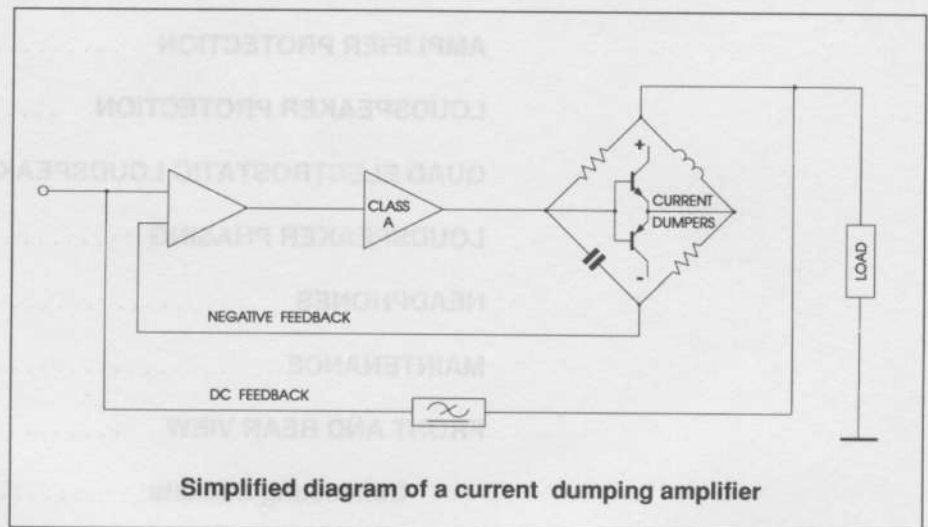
AMPLIFIER PROTECTION

LOUDSPEAKER PROTECTION

QUAD ELECTROSTATIC LOUDSPEA

LOUDSPEAKER PHASING

HEADPHONES

MAINTENANCE

FRONT AND REAR VIEW

CLASS A

CURRENT DUMPERS

+

-

LOAD

NEGATIVE FEEDBACK

DC FEEDBACK

Simplified diagram of a current dumping amplifier